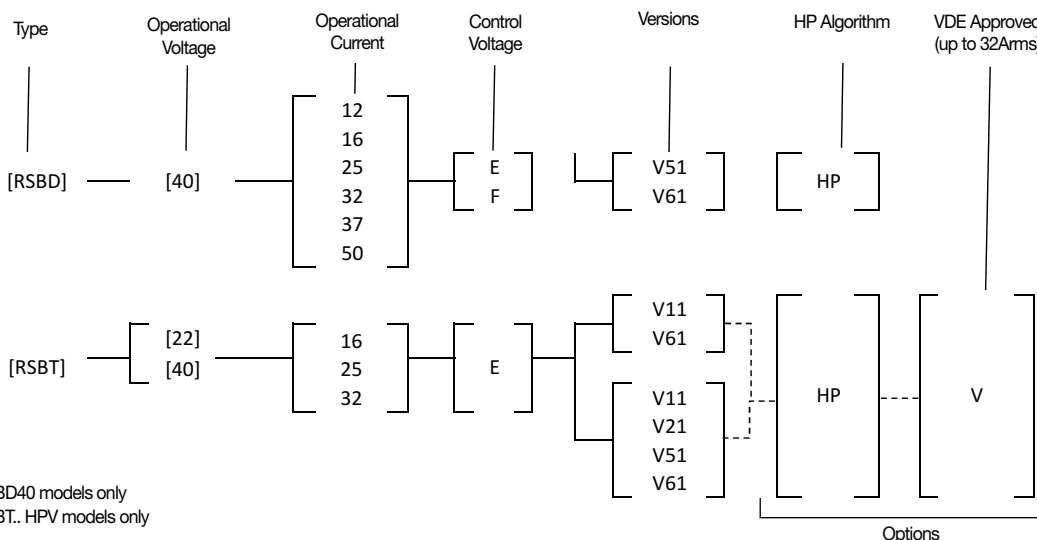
Type

Operational Voltage

Operational Current

Control Voltage

Versions

HP Algorithm

VDE Approved (up to 32Arms)

[RSBD]

[40]

12
16
25
32
37
50

E
F

V51
V61

HP

[RSBT]

[22]
[40]

16
25
32

E

V11
V61

V11
V21
V51
V61

HP

V

BD40 models only
BT.. HPV models only

Options